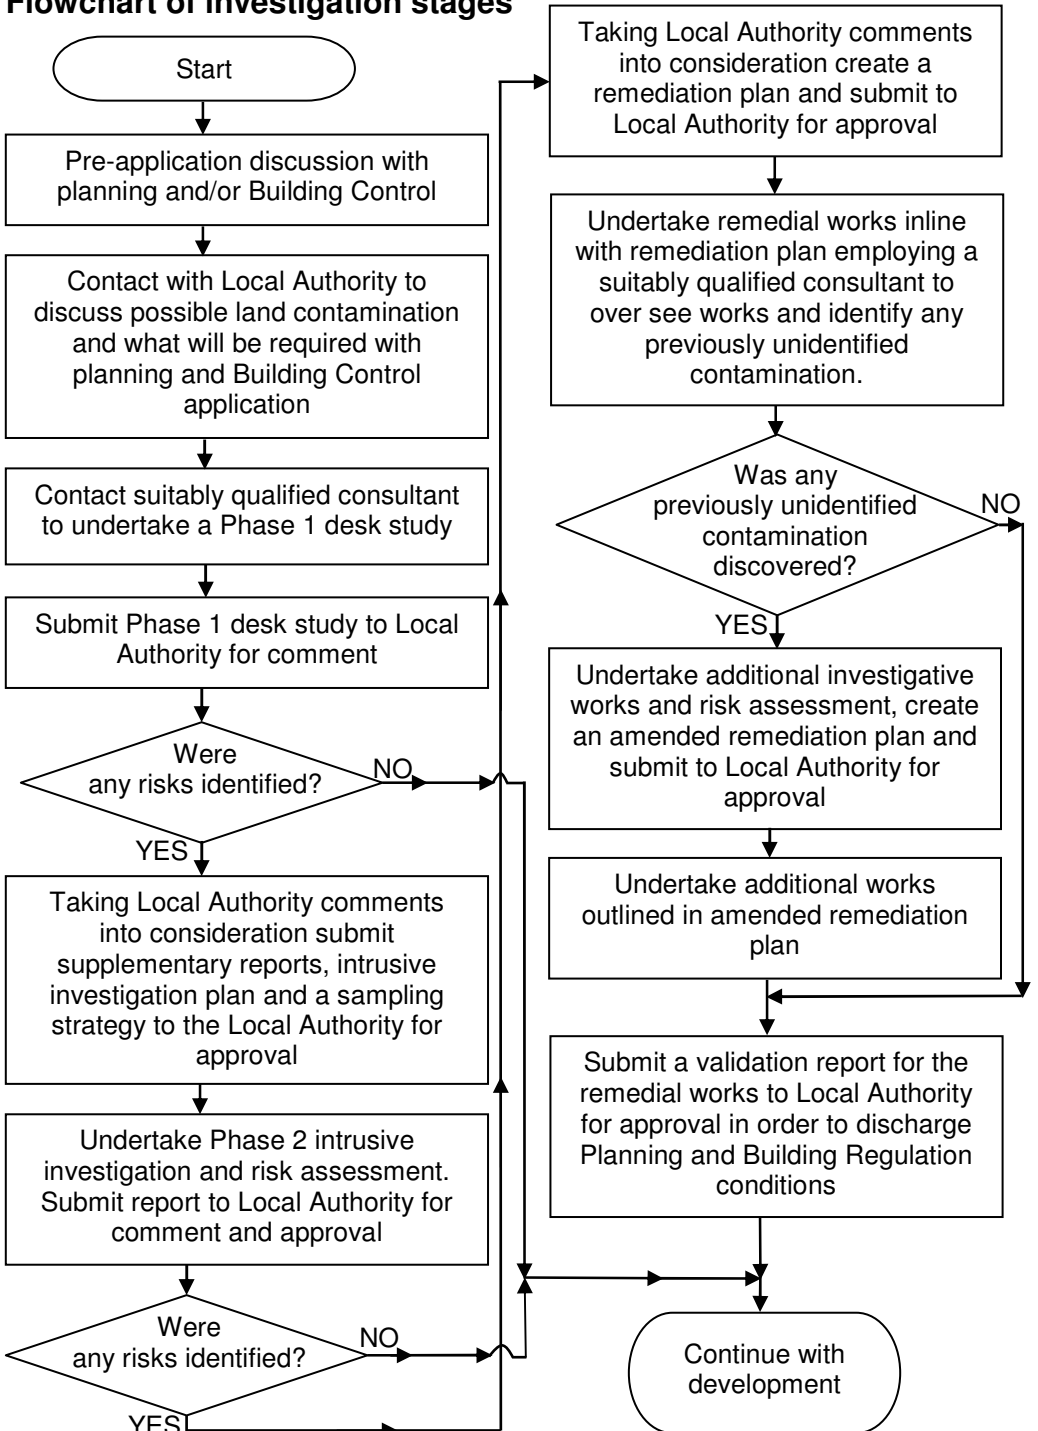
Flowchart of investigation stages

Start

Pre-application discussion with planning and/or Building Control

Contact with Local Authority to discuss possible land contamination and what will be required with planning and Building Control application

Contact suitably qualified consultant to undertake a Phase 1 desk study

Submit Phase 1 desk study to Local Authority for comment

Were any risks identified?

NO

YES

Taking Local Authority comments into consideration submit supplementary reports, intrusive investigation plan and a sampling strategy to the Local Authority for approval

Undertake Phase 2 intrusive investigation and risk assessment. Submit report to Local Authority for comment and approval

Were any risks identified?

NO

YES

Taking Local Authority comments into consideration create a remediation plan and submit to Local Authority for approval

Undertake remedial works inline with remediation plan employing a suitably qualified consultant to over see works and identify any previously unidentified contamination.

Was any previously unidentified contamination discovered?

NO

YES

Undertake additional investigative works and risk assessment, create an amended remediation plan and submit to Local Authority for approval

Undertake additional works outlined in amended remediation plan

Submit a validation report for the remedial works to Local Authority for approval in order to discharge Planning and Building Regulation conditions

Continue with development